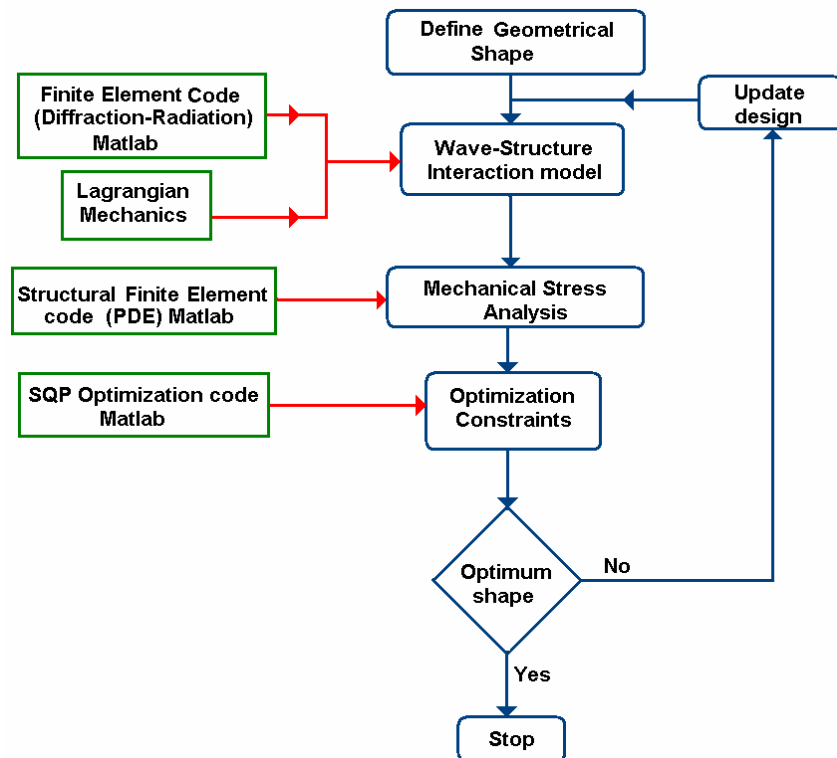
Define Geometrical Shape

Update design

Finite Element Code (Diffraction-Radiation) Matlab

Wave-Structure Interaction model

Lagrangian Mechanics

Structural Finite Element code (PDE) Matlab

Mechanical Stress Analysis

SQP Optimization code Matlab

Optimization Constraints

Optimum shape

No

Yes

Stop